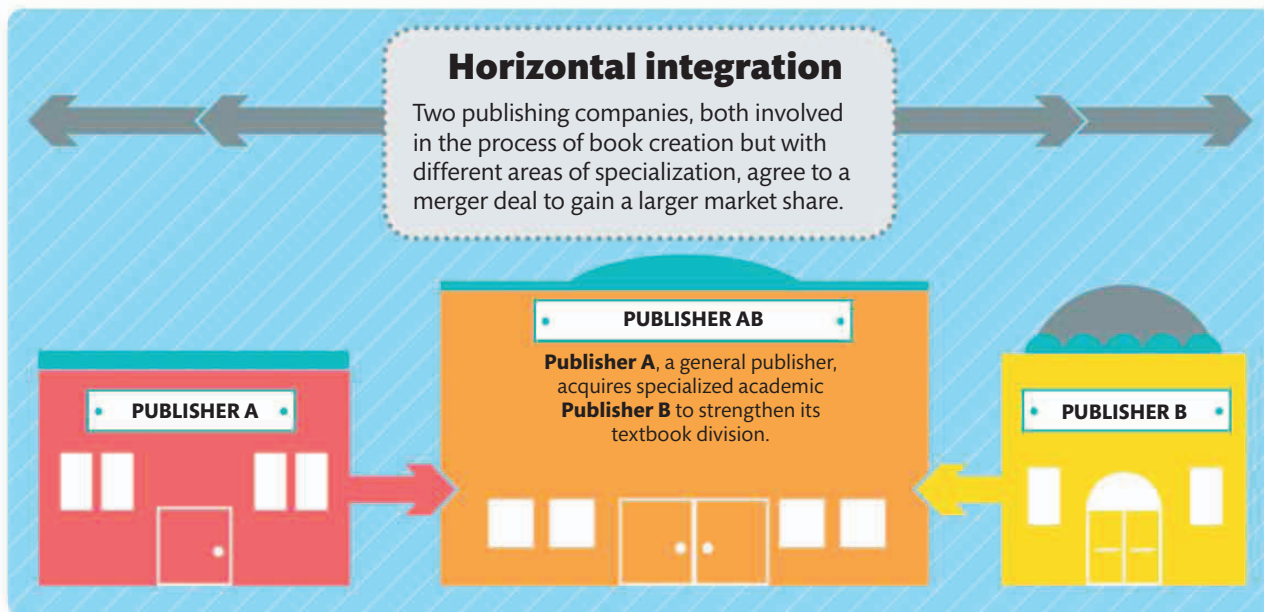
Horizontal integration

Two publishing companies, both involved in the process of book creation but with different areas of specialization, agree to a merger deal to gain a larger market share.

PUBLISHER A

PUBLISHER AB

Publisher A, a general publisher, acquires specialized academic Publisher B to strengthen its textbook division.

PUBLISHER B